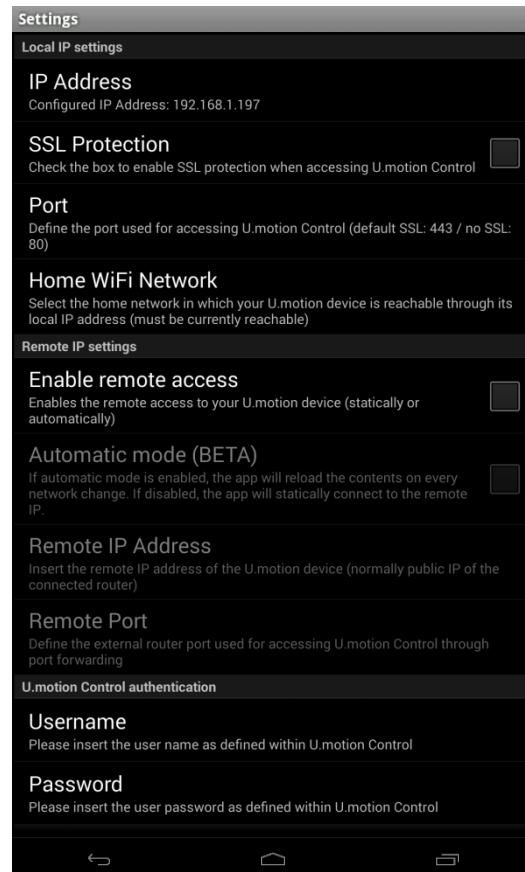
Settings

Local IP settings

IP Address
Configured IP Address: 192.168.1.197

SSL Protection
Check the box to enable SSL protection when accessing U.motion Control

Port
Define the port used for accessing U.motion Control (default SSL: 443 / no SSL: 80)

Home WiFi Network
Select the home network in which your U.motion device is reachable through its local IP address (must be currently reachable)

Remote IP settings

Enable remote access
Enables the remote access to your U.motion device (statically or automatically)

Automatic mode (BETA)
If automatic mode is enabled, the app will reload the contents on every network change. If disabled, the app will statically connect to the remote IP.

Remote IP Address
Insert the remote IP address of the U.motion device (normally public IP of the connected router)

Remote Port
Define the external router port used for accessing U.motion Control through port forwarding

U.motion Control authentication

Username
Please insert the user name as defined within U.motion Control

Password
Please insert the user password as defined within U.motion Control